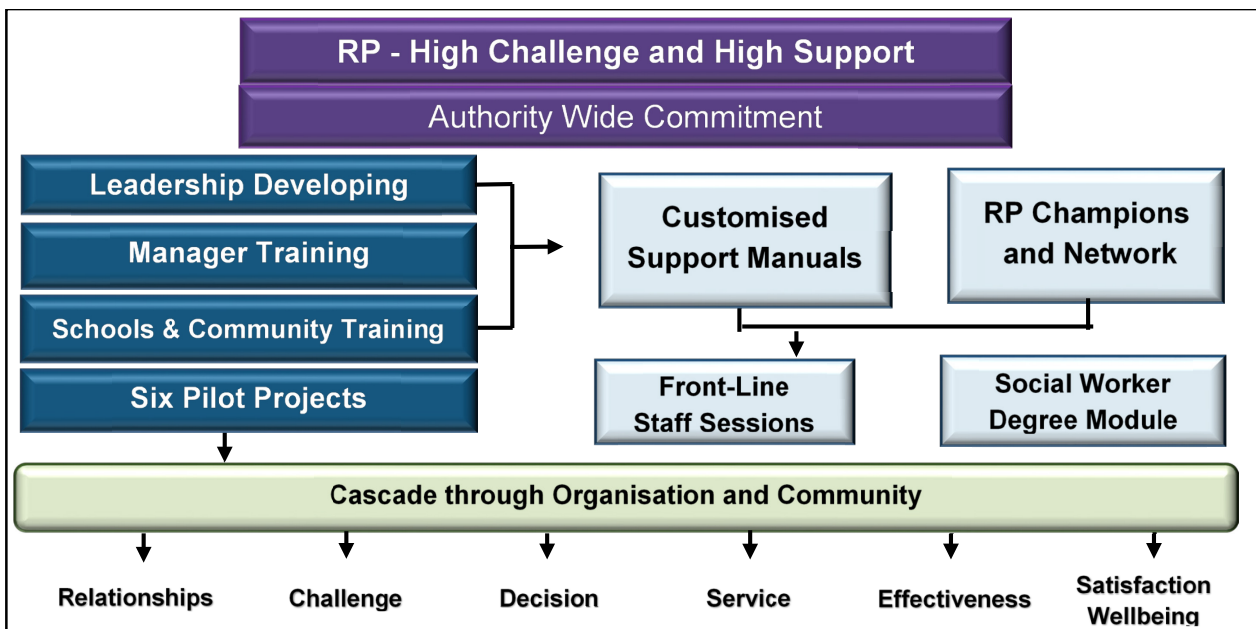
RP - High Challenge and High Support

Authority Wide Commitment

Leadership Developing

Manager Training

Schools & Community Training

Six Pilot Projects

Customised Support Manuals

RP Champions and Network

Front-Line Staff Sessions

Social Worker Degree Module

Cascade through Organisation and Community

Relationships

Challenge

Decision

Service

Effectiveness

Satisfaction Wellbeing